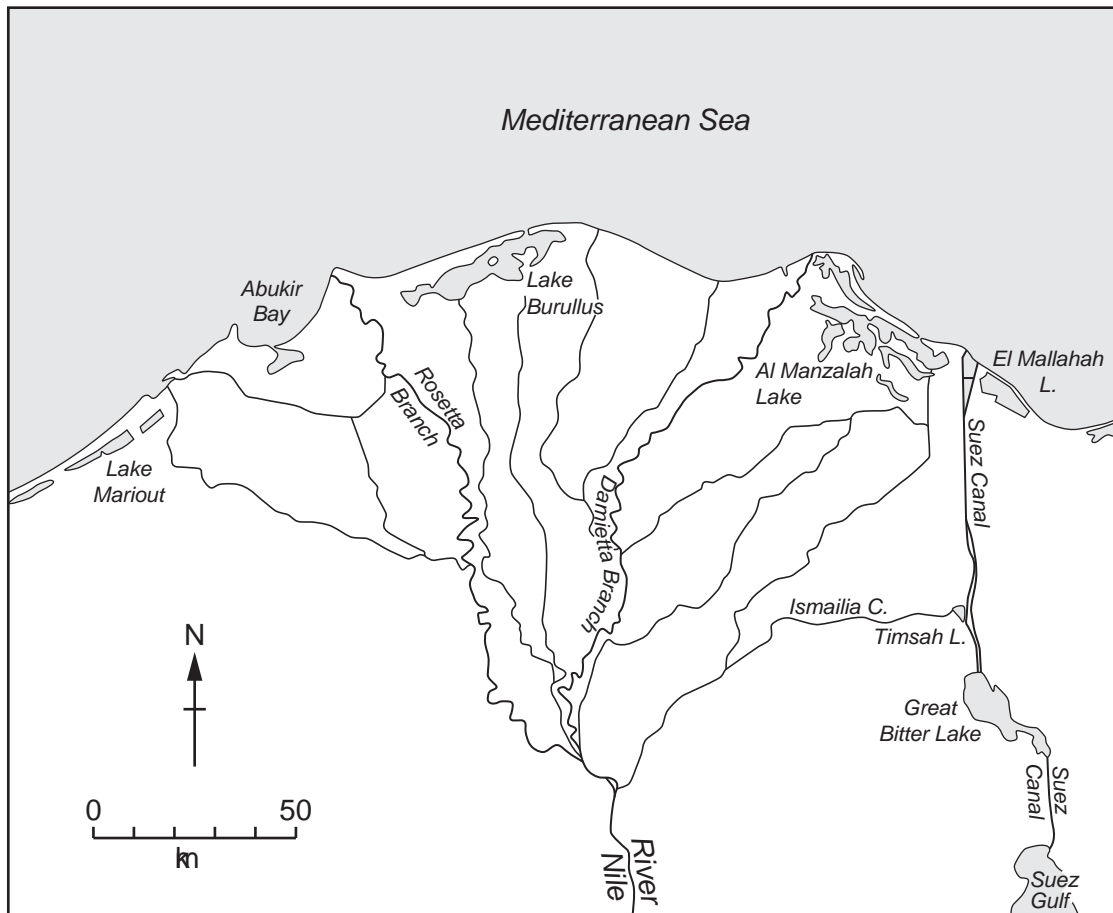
Mediterranean Sea

Abukir Bay

Lake Burullus

Al Manzalah Lake

El Mallahah L.

Rosetta Branch

Suez Canal

Lake Mariout

Damietta Branch

Ismailia C.

Timsah L.

N

Great Bitter Lake

Suez Canal

0

50

km

River Nile

Suez Gulf